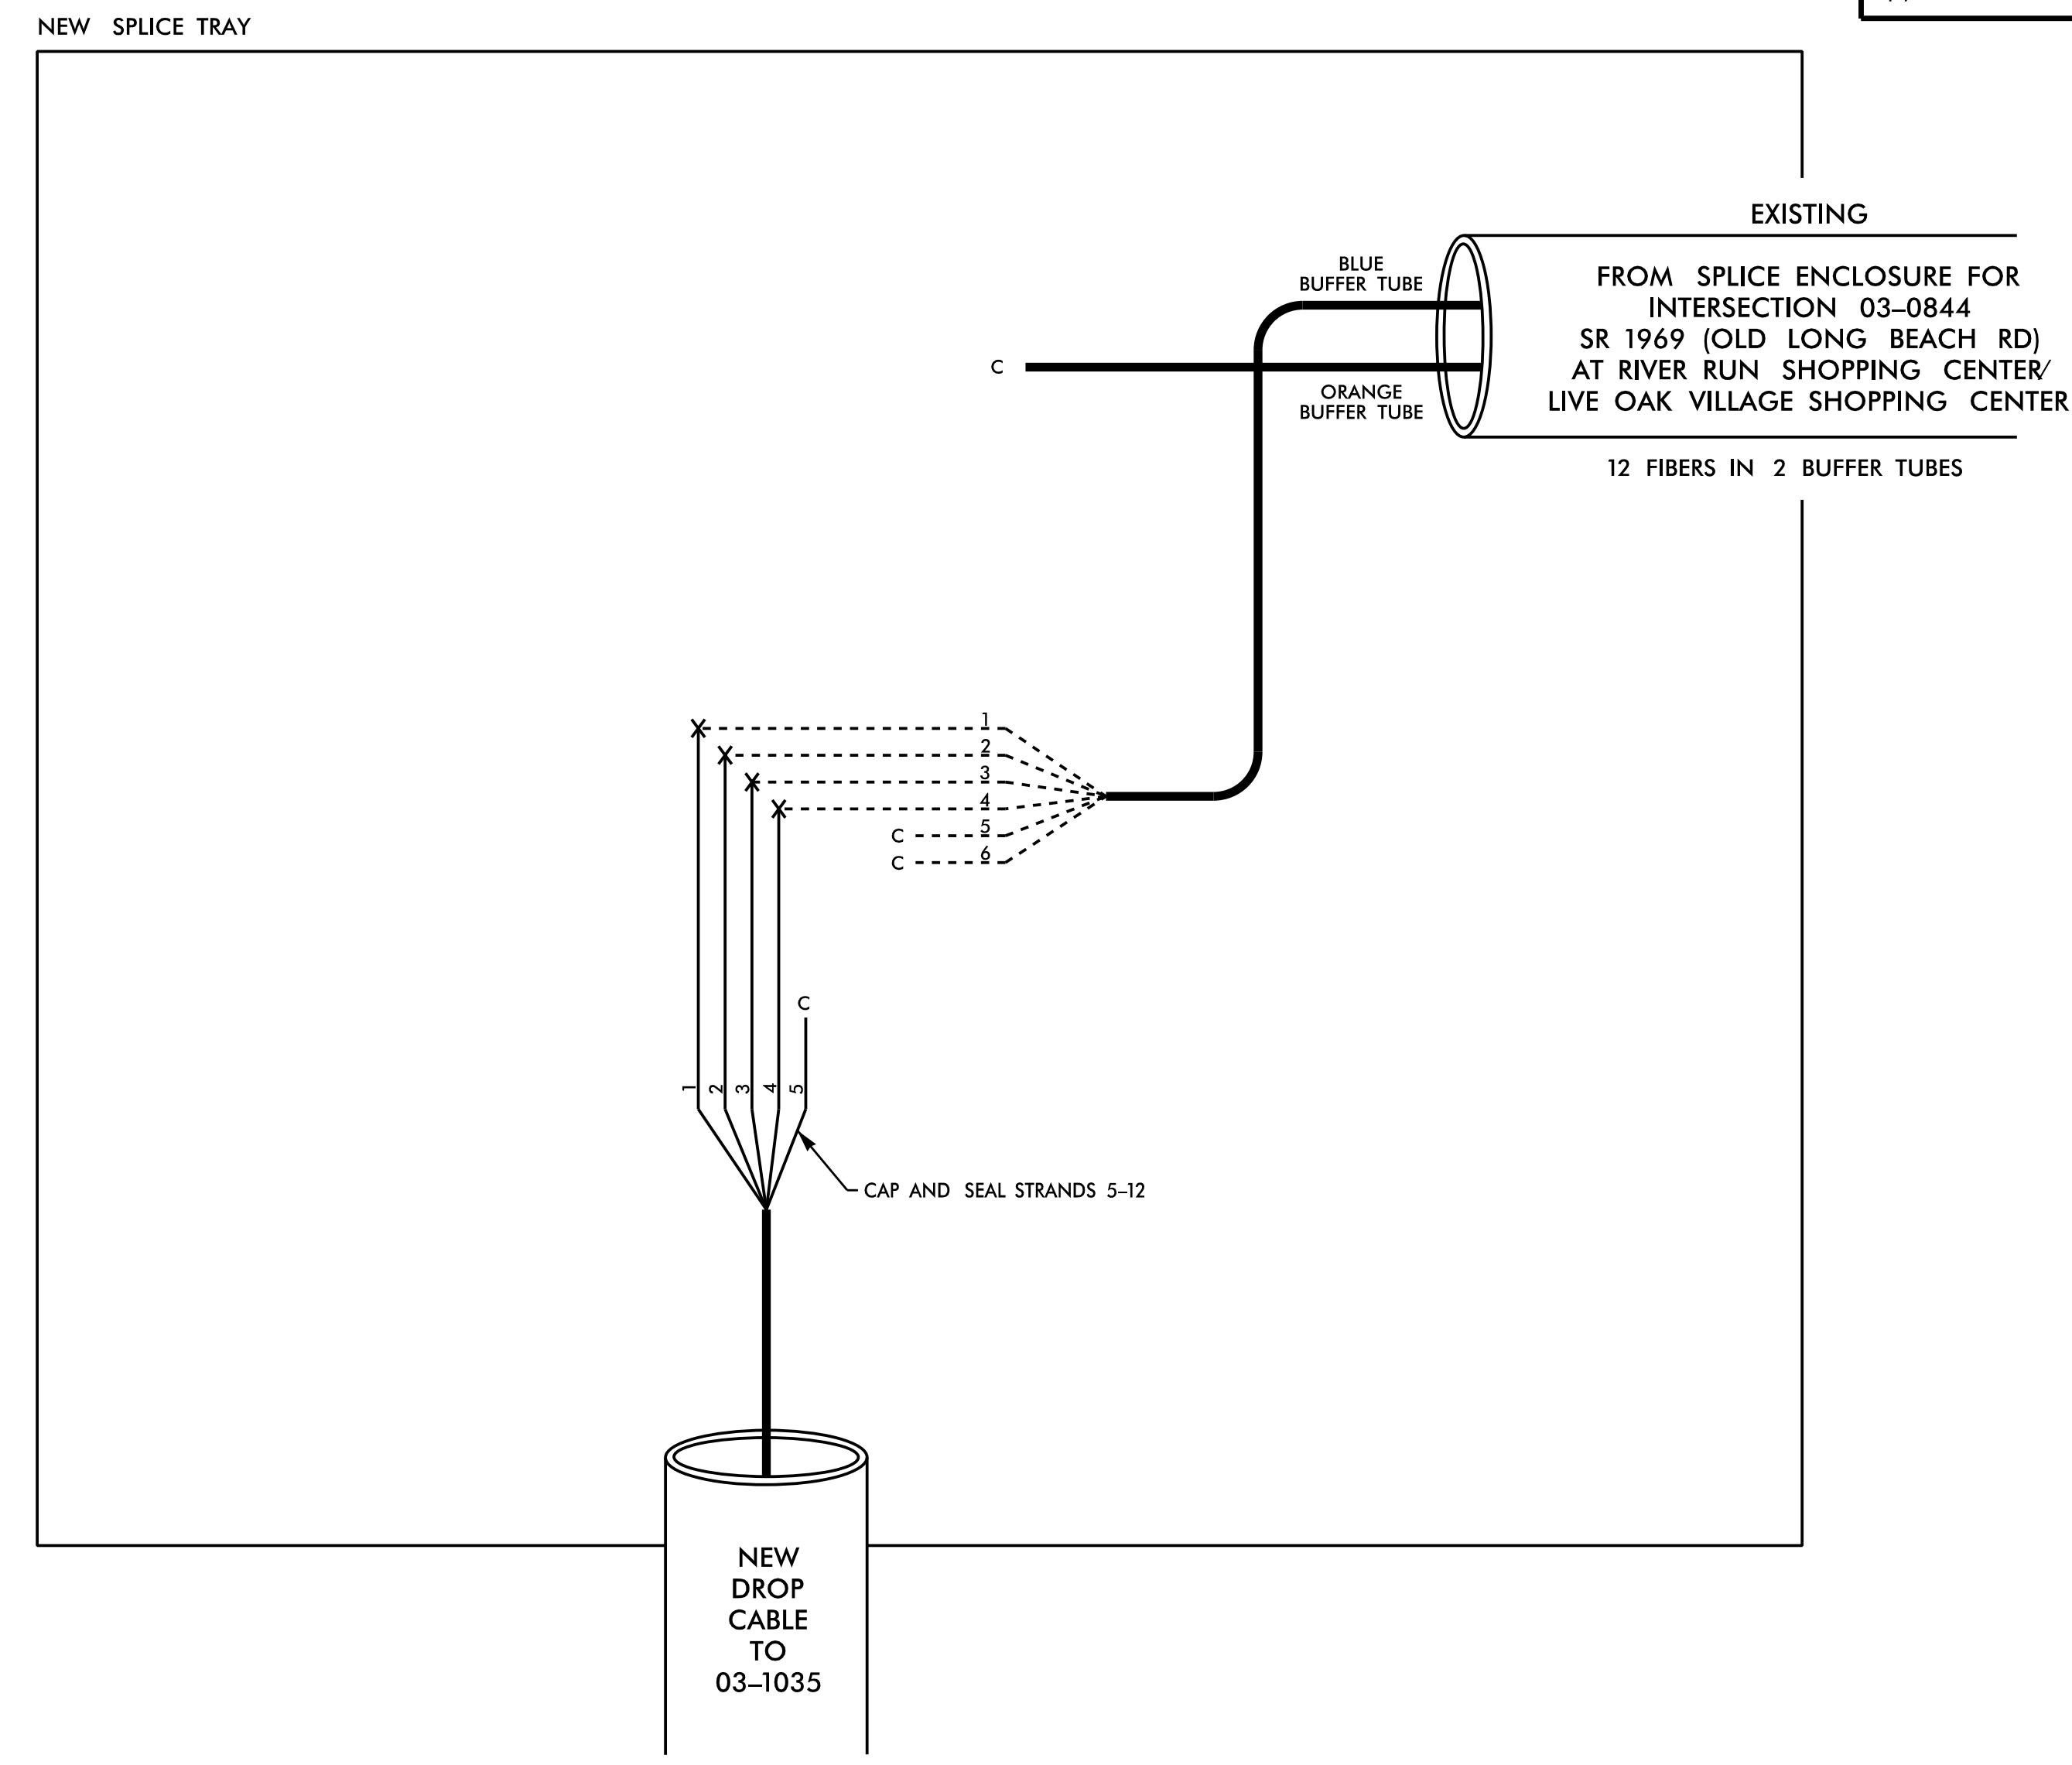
NEW SPLICE TRAY

EXISTING

FROM SPLICE ENCLOSURE FOR INTERSECTION 03–0844 SR 1969 (OLD LONG BEACH RD) AT RIVER RUN SHOPPING CENTER/ LIVE OAK VILLAGE SHOPPING CENTER

12 FIBERS IN 2 BUFFER TUBES

BLUE BUFFER TUBE

ORANGE BUFFER TUBE

C

1
2
3
4
C 5
C 6

C

1 2 3 4 5

CAP AND SEAL STRANDS 5–12

NEW DROP CABLE TO 03–1035